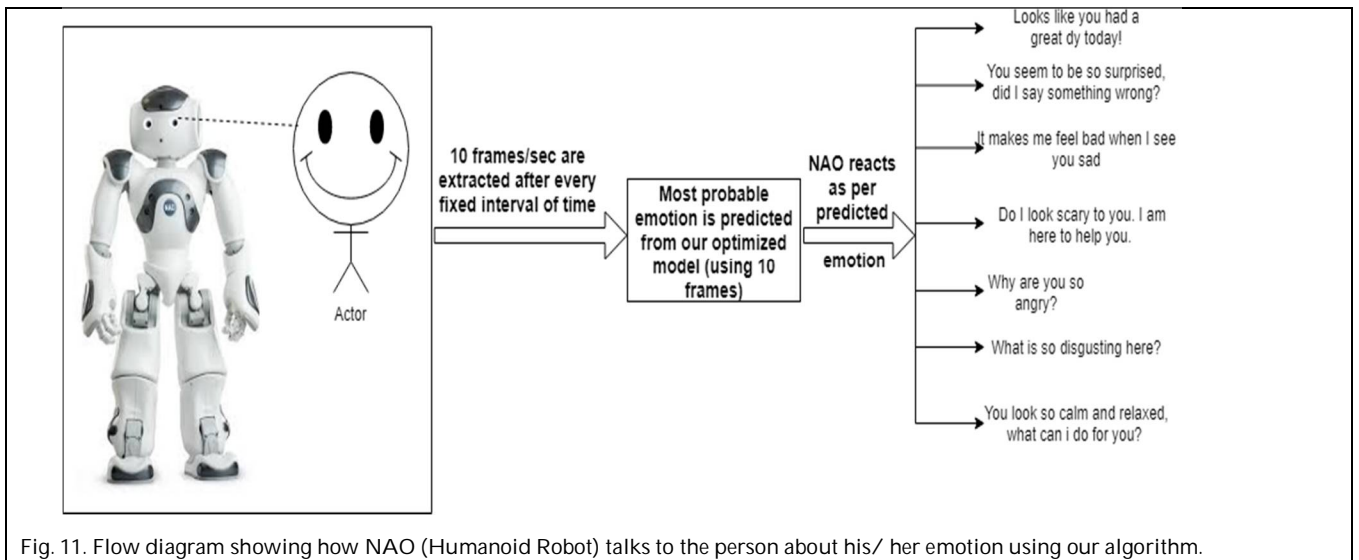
Actor

10 frames/sec are extracted after every fixed interval of time

Most probable emotion is predicted from our optimized model (using 10 frames)

NAO reacts as per predicted emotion

Looks like you had a great dy today!

You seem to be so surprised, did I say something wrong?

It makes me feel bad when I see you sad

Do I look scary to you. I am here to help you.

Why are you so angry?

What is so disgusting here?

You look so calm and relaxed, what can i do for you?

Fig. 11. Flow diagram showing how NAO (Humanoid Robot) talks to the person about his/ her emotion using our algorithm.